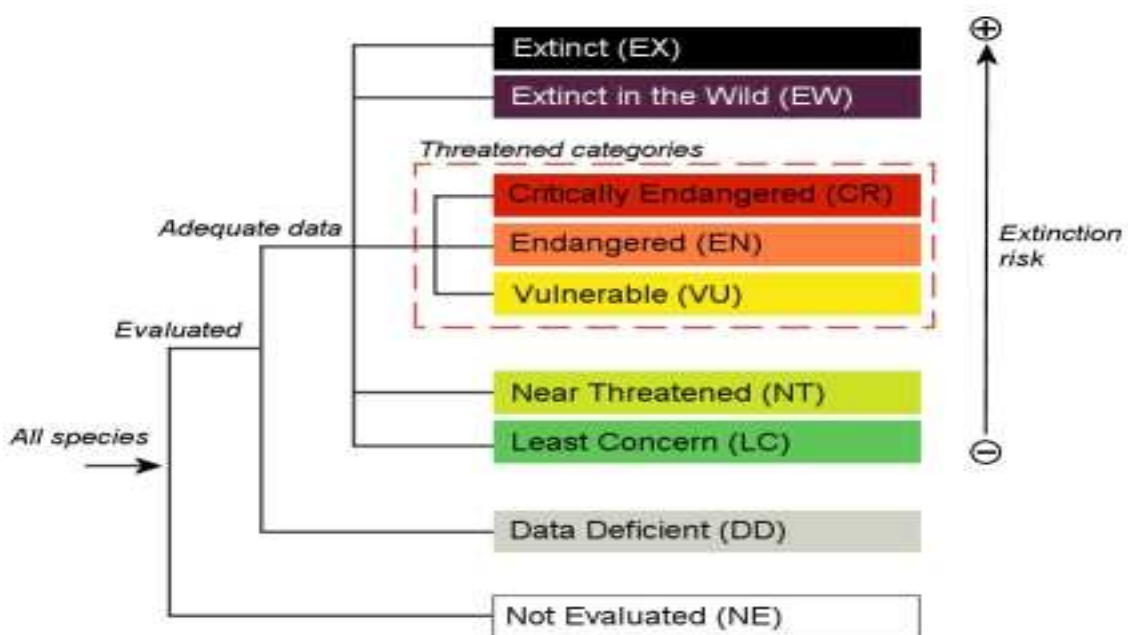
Extinct (EX)
Extinct in the Wild (EW)
Threatened categories
Critically Endangered (CR)
Endangered (EN)
Vulnerable (VU)
Adequate data
Evaluated
All species
Near Threatened (NT)
Least Concern (LC)
Data Deficient (DD)
Not Evaluated (NE)
⊕
Extinction risk
⊖